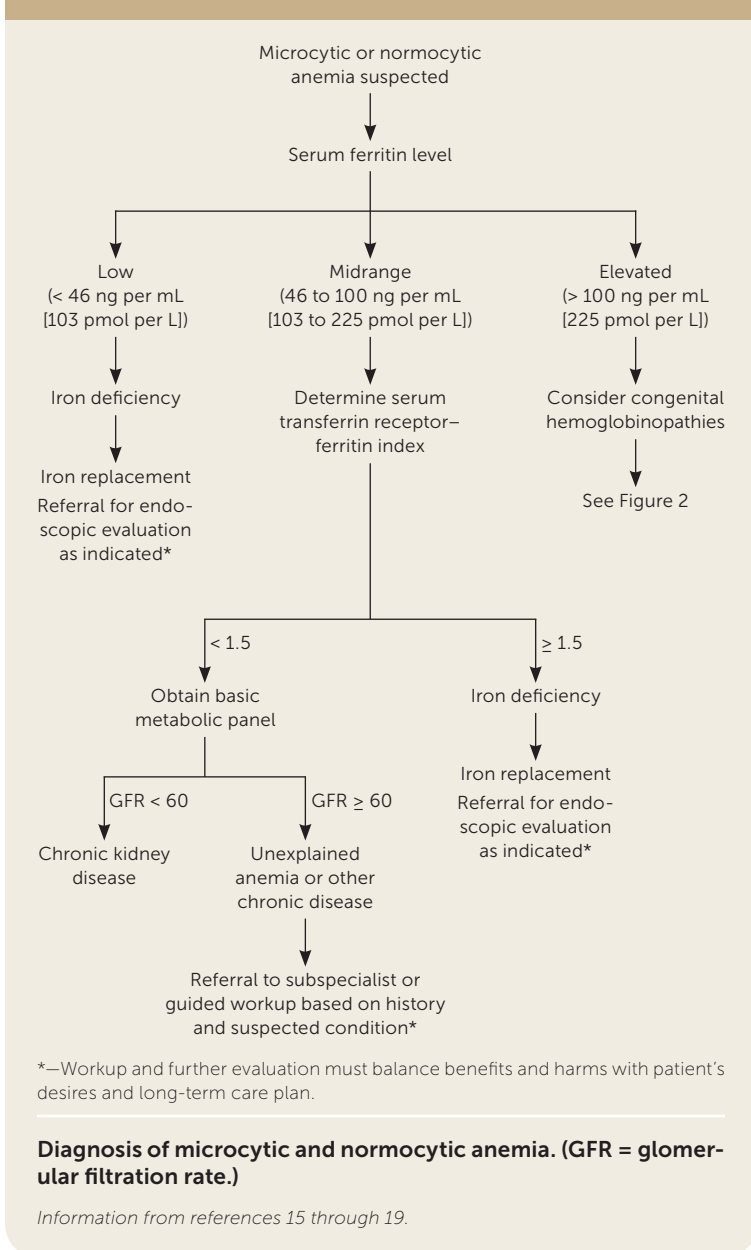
Microcytic or normocytic anemia suspected

Serum ferritin level

Low (< 46 ng per mL [103 pmol per L])

Midrange (46 to 100 ng per mL [103 to 225 pmol per L])

Elevated (> 100 ng per mL [225 pmol per L])

Iron deficiency

Iron replacement

Referral for endoscopic evaluation as indicated*

Determine serum transferrin receptor–ferritin index

Consider congenital hemoglobinopathies

See Figure 2

< 1.5

≥ 1.5

Obtain basic metabolic panel

Iron deficiency

Iron replacement

Referral for endoscopic evaluation as indicated*

GFR < 60

GFR ≥ 60

Chronic kidney disease

Unexplained anemia or other chronic disease

Referral to subspecialist or guided workup based on history and suspected condition*

*—Workup and further evaluation must balance benefits and harms with patient's desires and long-term care plan.

Diagnosis of microcytic and normocytic anemia. (GFR = glomerular filtration rate.)

Information from references 15 through 19.